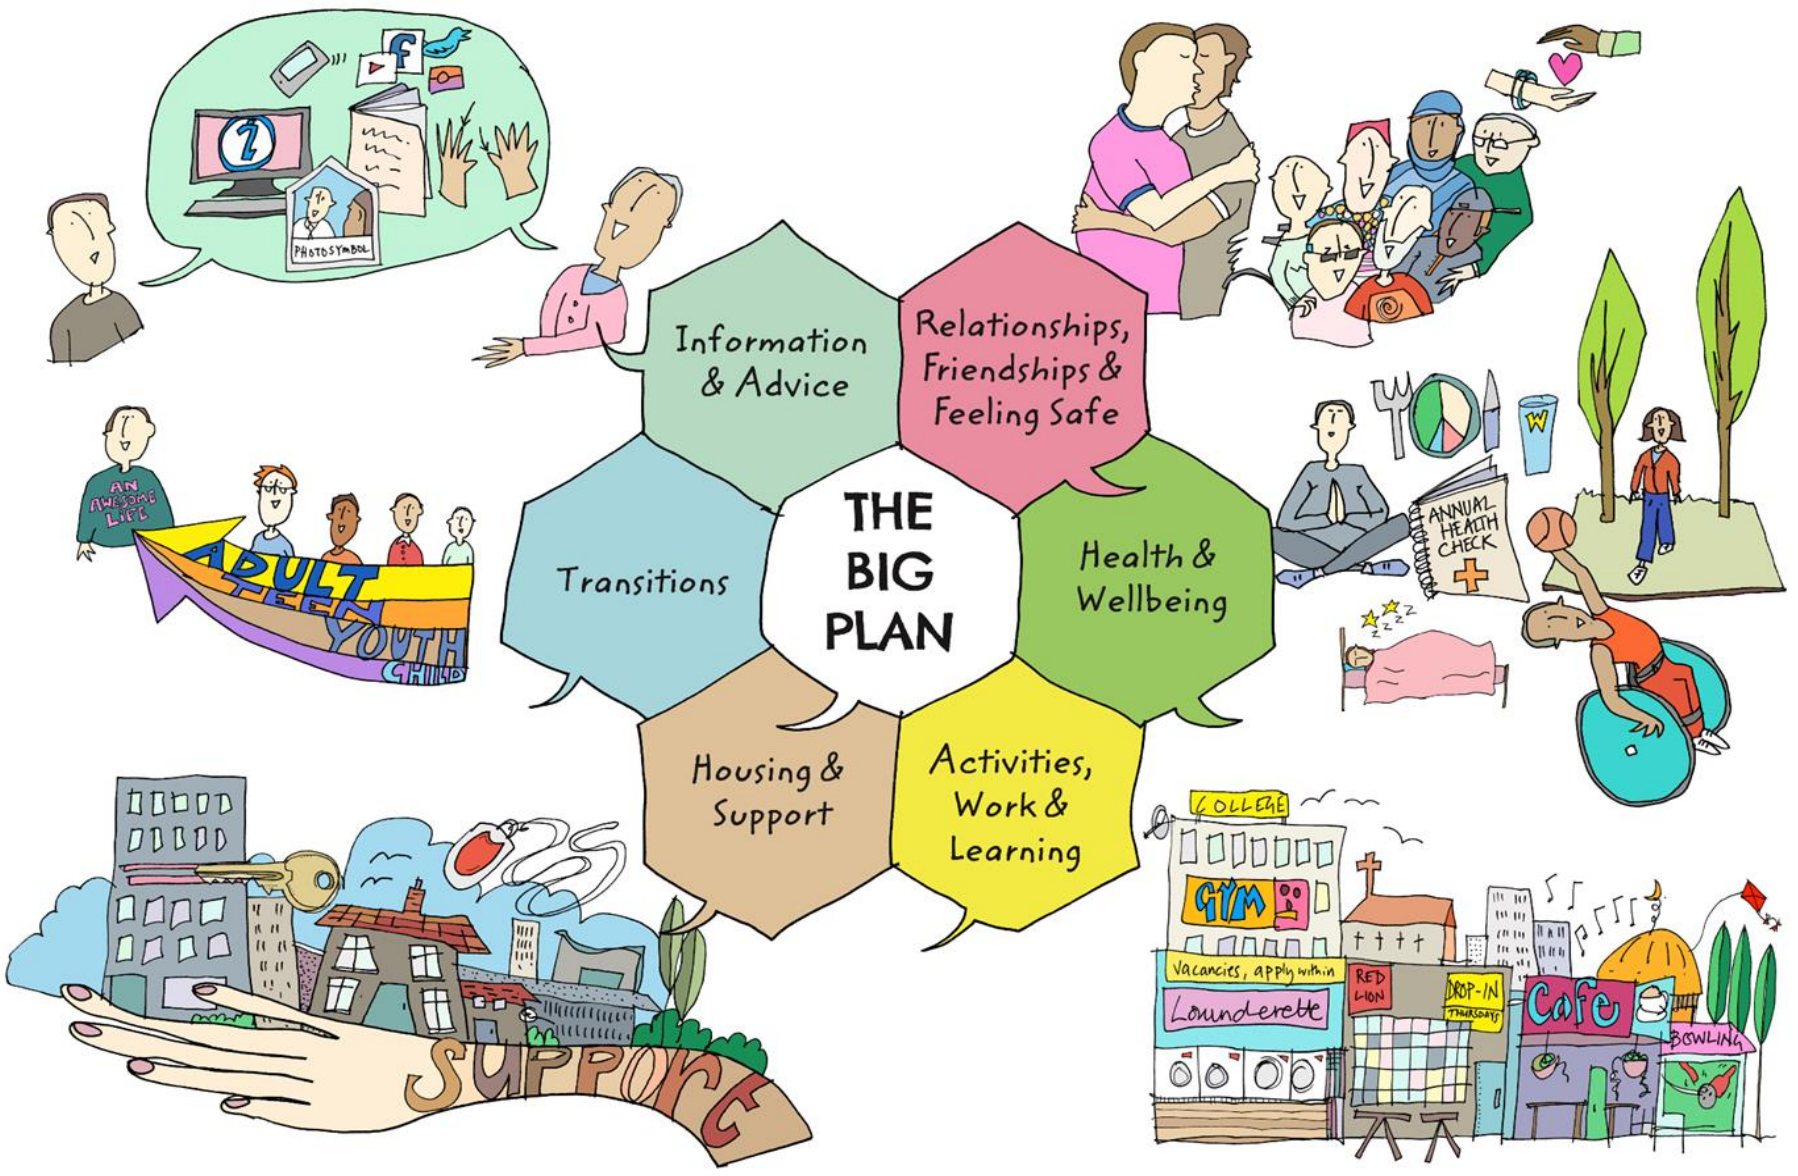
THE BIG PLAN

Information & Advice

Relationships, Friendships & Feeling Safe

Health & Wellbeing

Activities, Work & Learning

Housing & Support

Transitions

PHOTOSYMBOL

AN AWESOME LIFE

ADULT
TEEN
YOUTH
CHILD

ANNUAL HEALTH CHECK

W

SUPPORT

COLLEGE

GYM

Vacancies, apply within

Launderette

RED LION

DROP-IN THURSDAYS

Cafe

BOWLING